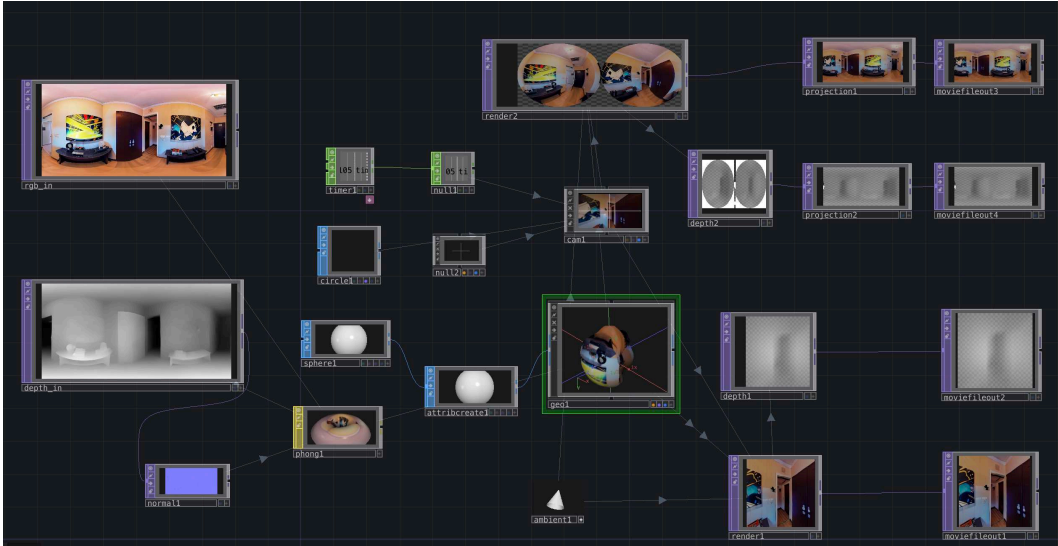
render2

projection1

moviefileout3

rgb_in

105 tin

timer1

05 ti

null1

cam1

depth2

projection2

moviefileout4

circle1

null2

depth_in

sphere1

geo1

depth1

moviefileout2

attribcreate1

phong1

normal1

ambient1

render1

moviefileout1